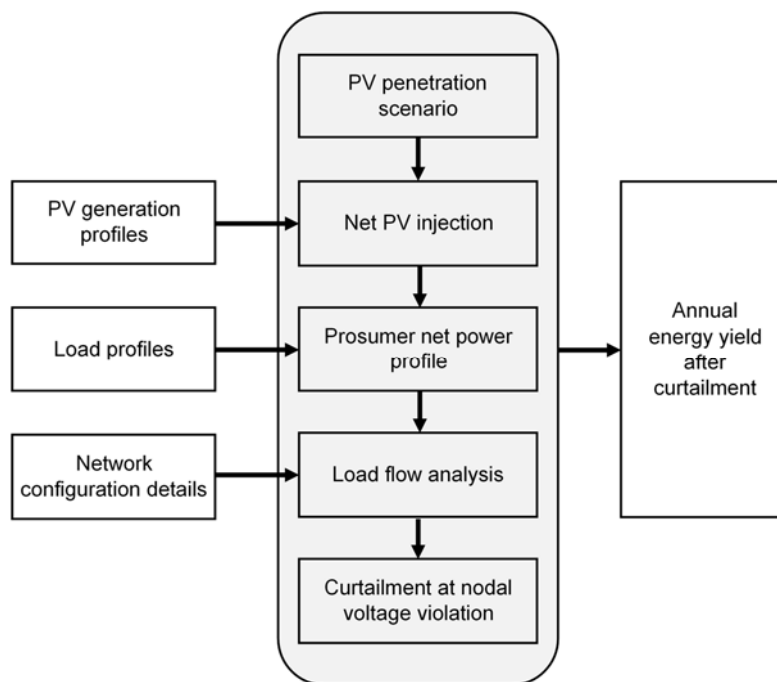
PV penetration scenario

PV generation profiles

Net PV injection

Load profiles

Prosumer net power profile

Network configuration details

Load flow analysis

Curtailment at nodal voltage violation

Annual energy yield after curtailment